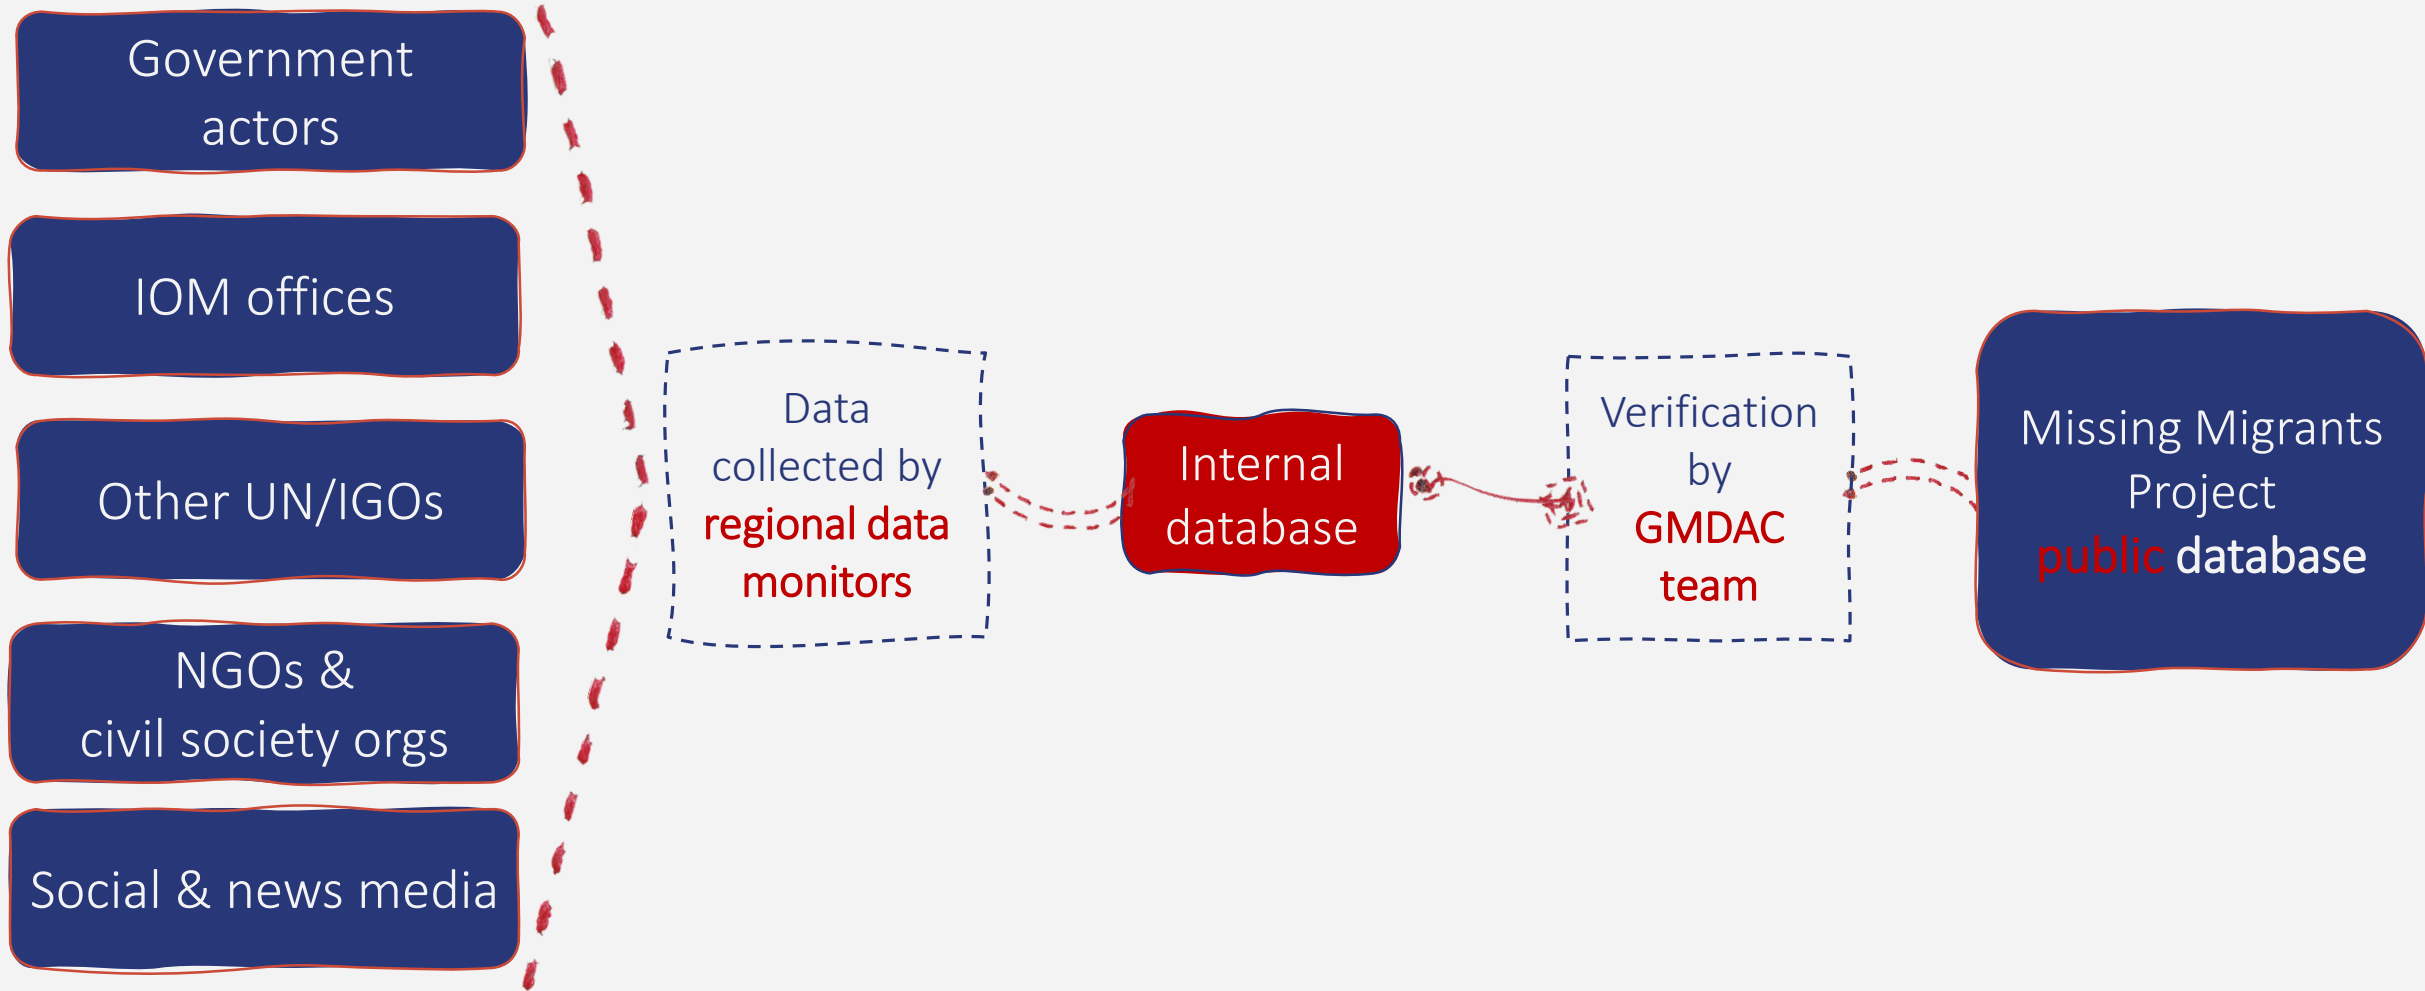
Government actors

IOM offices

Other UN/IGOs

NGOs & civil society orgs

Social & news media

Data collected by regional data monitors

Internal database

Verification by GMDAC team

Missing Migrants Project public database